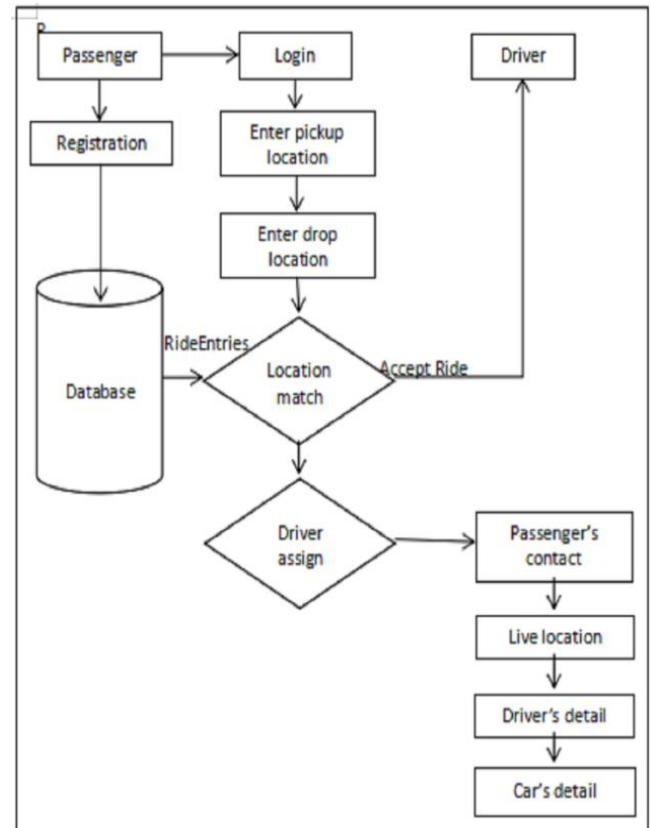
Passenger

Login

Driver

Registration

Enter pickup location

Enter drop location

Database

RideEntries

Location match

Accept Ride

Driver assign

Passenger's contact

Live location

Driver's detail

Car's detail